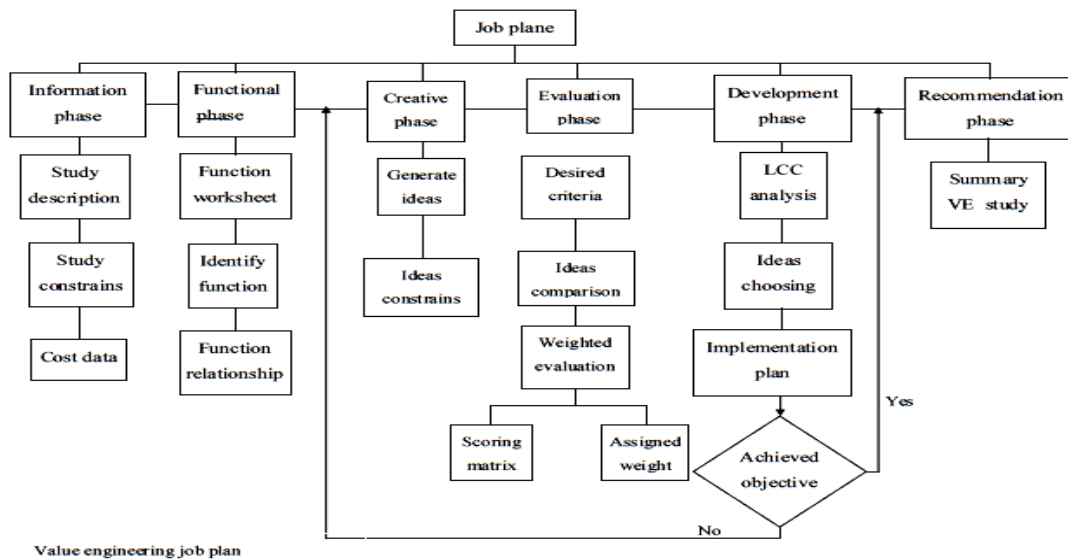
Job plane

Information phase

Study description

Study constrains

Cost data

Functional phase

Function worksheet

Identify function

Function relationship

Creative phase

Generate ideas

Ideas constrains

Evaluation phase

Desired criteria

Ideas comparison

Weighted evaluation

Scoring matrix

Assigned weight

Development phase

LCC analysis

Ideas choosing

Implementation plan

Achieved objective

Yes

No

Recommendation phase

Summary VE study

Value engineering job plan